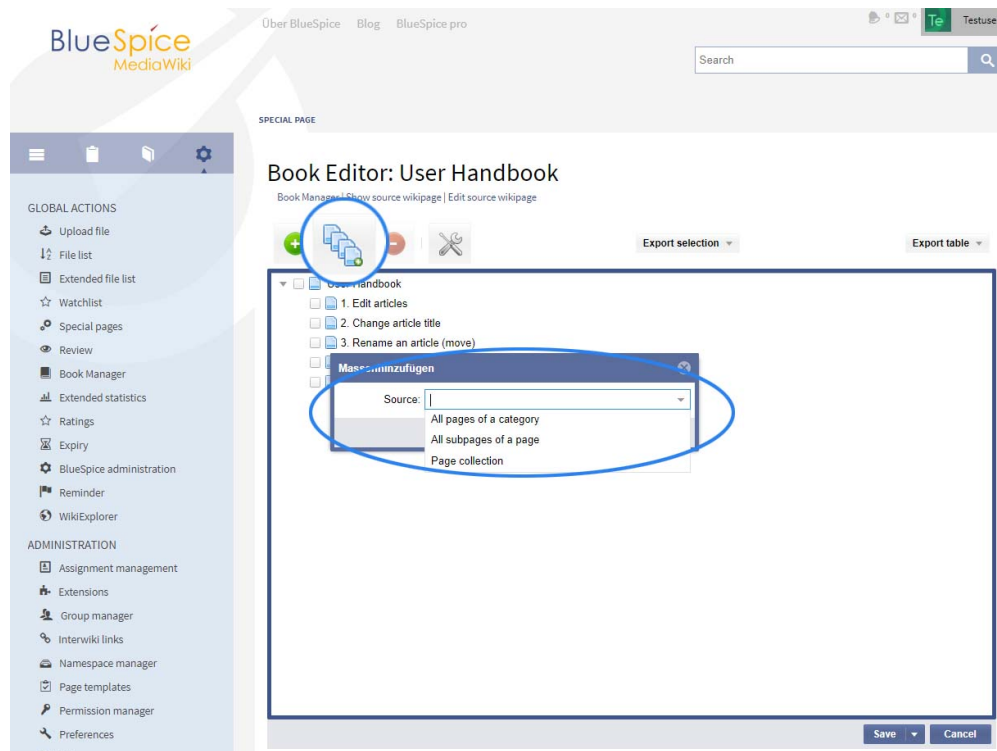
BlueSpice
MediaWiki

Über BlueSpice Blog BlueSpice pro

0 0 Te Testuse

Search

SPECIAL PAGE

GLOBAL ACTIONS
Upload file
File list
Extended file list
Watchlist
Special pages
Review
Book Manager
Extended statistics
Ratings
Expiry
BlueSpice administration
Reminder
WikiExplorer

ADMINISTRATION
Assignment management
Extensions
Group manager
Interwiki links
Namespace manager
Page templates
Permission manager
Preferences

Book Editor: User Handbook

Book Manager | Show source wikipage | Edit source wikipage

Export selection

Export table

User Handbook
1. Edit articles
2. Change article title
3. Rename an article (move)

Massenhinzufügen

Source:

All pages of a category
All subpages of a page
Page collection

Save

Cancel